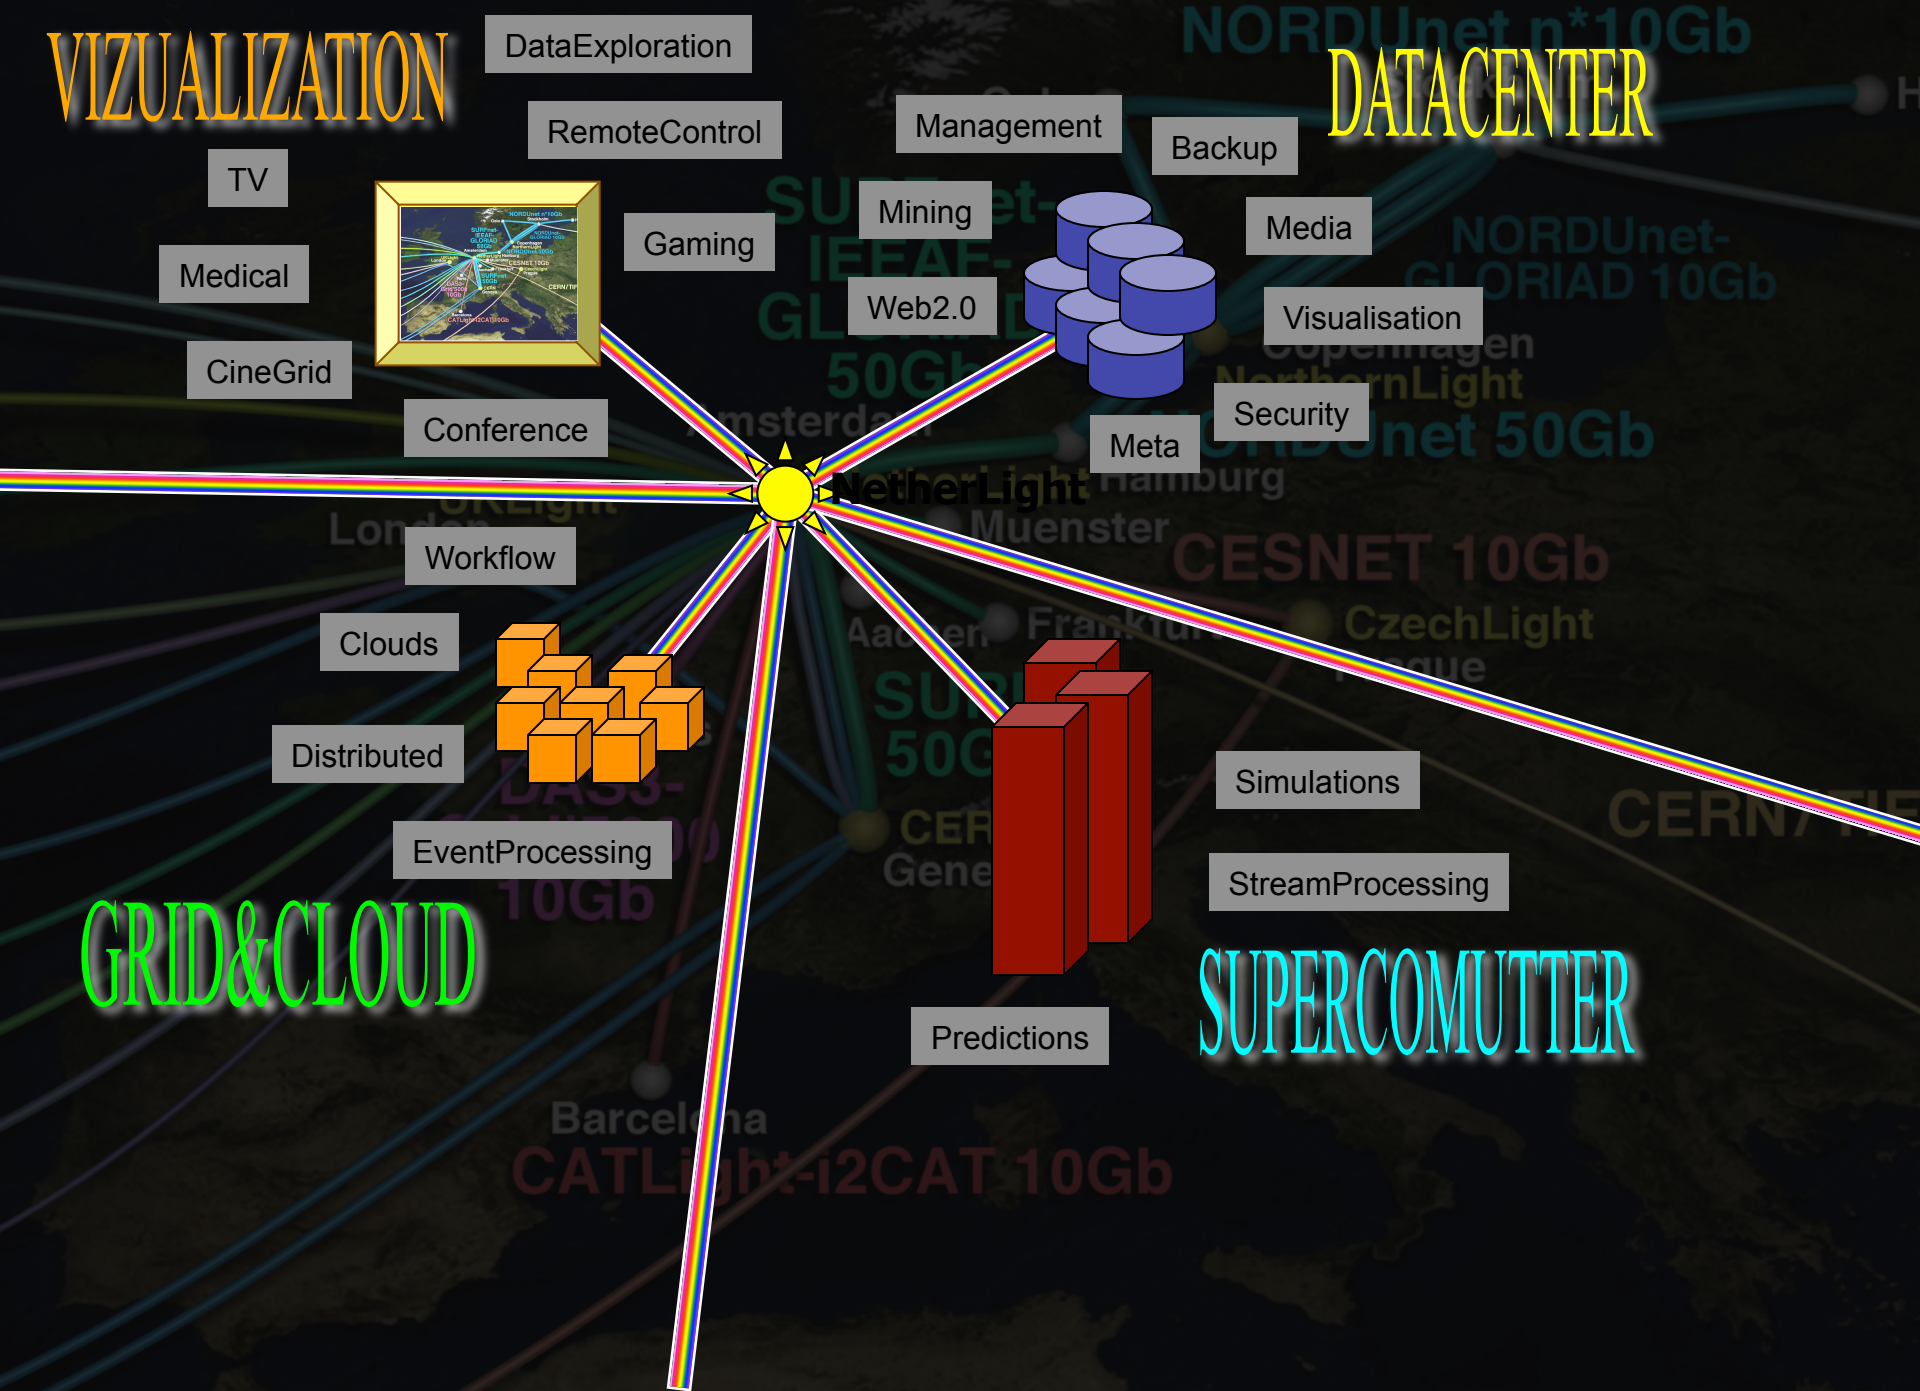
VIZUALIZATION

DataExploration

RemoteControl

TV

Medical

CineGrid

Gaming

Conference

Management

Mining

Web2.0

Backup

DATACENTER

NORDUnet n*10Gb

Media

Visualisation

NORDUnet-GLORIAD 10Gb

Copenhagen

NorthernLight

Security

Meta

NORDUnet 50Gb

Hamburg

SURFnet-IEEAF-GLORIAD 50Gb

Amsterdam

NetherLight

Muenster

London

UKLight

Workflow

CESNET 10Gb

CzechLight

Prague

Clouds

Aachen

Frankfurt

SURFnet 50Gb

Distributed

DAS3-GRID5000 10Gb

EventProcessing

CERN Geneva

Simulations

CERN/TIF

StreamProcessing

GRID&CLOUD

SUPERCOMUTTER

Predictions

Barcelona

CATLight-i2CAT 10Gb